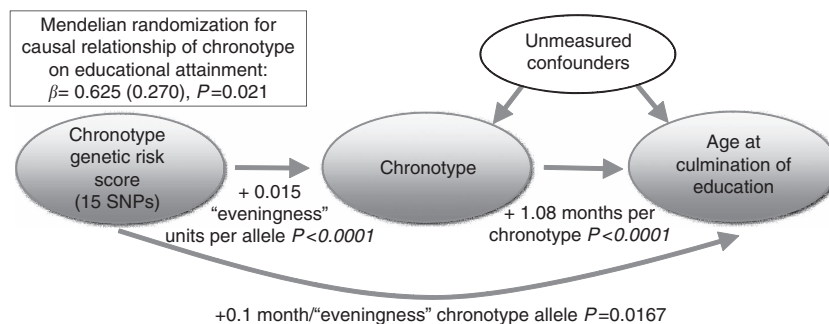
Mendelian randomization for causal relationship of chronotype on educational attainment: $\beta$= 0.625 (0.270), $P$=0.021

Unmeasured confounders

Chronotype genetic risk score (15 SNPs)

Chronotype

Age at culmination of education

+ 0.015 “eveningness” units per allele $P<0.0001$

+ 1.08 months per chronotype $P<0.0001$

+0.1 month/“eveningness” chronotype allele $P$=0.0167